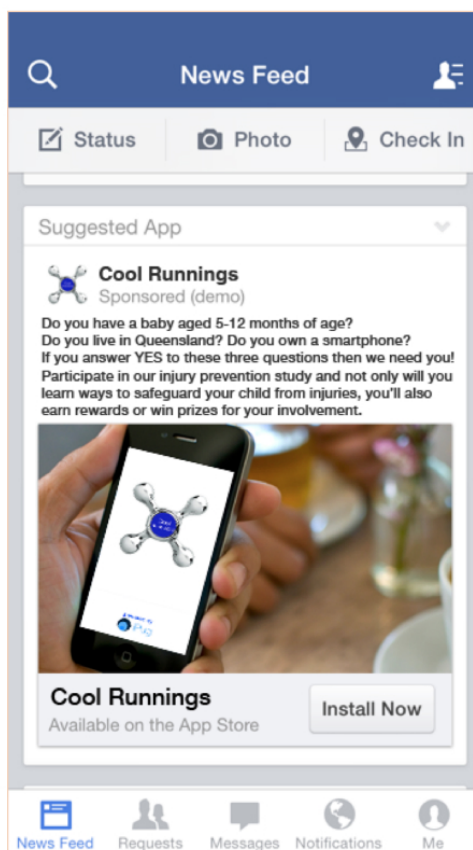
News Feed

Status Photo Check In

Suggested App

Cool Runnings
Sponsored (demo)

Do you have a baby aged 5-12 months of age?
Do you live in Queensland? Do you own a smartphone?
If you answer YES to these three questions then we need you!
Participate in our injury prevention study and not only will you learn ways to safeguard your child from injuries, you'll also earn rewards or win prizes for your involvement.

Cool Runnings
Available on the App Store

Install Now

News Feed Requests Messages Notifications Me